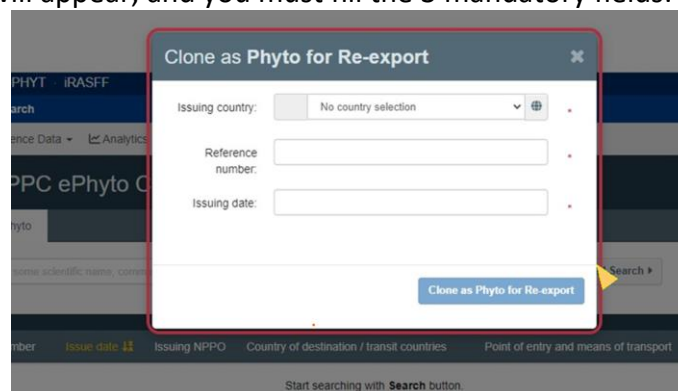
will appear, and you must fill the 3 mandatory fields.

PHYT iRASFF
arch
ence Data ▾ Analytics
PPC ePhyto C
hyto
some scientific name, comm
Search ▸

Clone as Phyto for Re-export ×

Issuing country: No country selection *

Reference number: *

Issuing date: *

Clone as Phyto for Re-export

mber Issue date Issuing NPPO Country of destination / transit countries Point of entry and means of transport

Start searching with Search button.